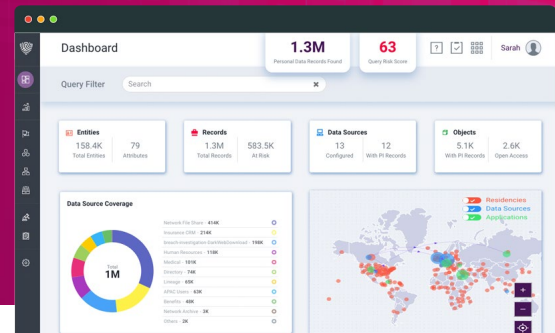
Dashboard

1.3M
Personal Data Records Found

63
Query Risk Score

Sarah

Query Filter

Search

Entities
158.4K
Total Entities
79
Attributes

Records
1.3M
Total Records
583.5K
At Risk

Data Sources
13
Configured
12
With PI Records

Objects
5.1K
With PI Records
2.6K
Open Access

Data Source Coverage

Total
1M

Network File Share · 414K
Insurance CRM · 214K
Insech Investigation Gathered/Download · 198K
Human Resources · 118K
Medical · 101K
Directory · 74K
Linkage · 65K
HPKC Users · 43K
Benefits · 40K
Network Archive · 3K
Others · 2K

Residencies
Data Sources
Applications

+
-